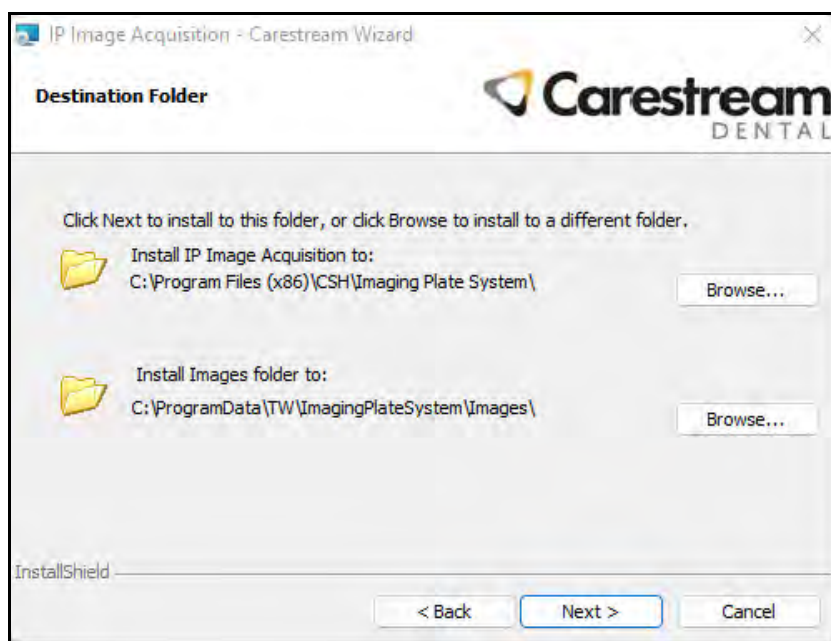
IP Image Acquisition - Carestream Wizard

×

Destination Folder

Carestream DENTAL

Click Next to install to this folder, or click Browse to install to a different folder.

Install IP Image Acquisition to:
C:\Program Files (x86)\CSH\Imaging Plate System\

Browse...

Install Images folder to:
C:\ProgramData\TW\ImagingPlateSystem\Images\

Browse...

InstallShield

< Back

Next >

Cancel